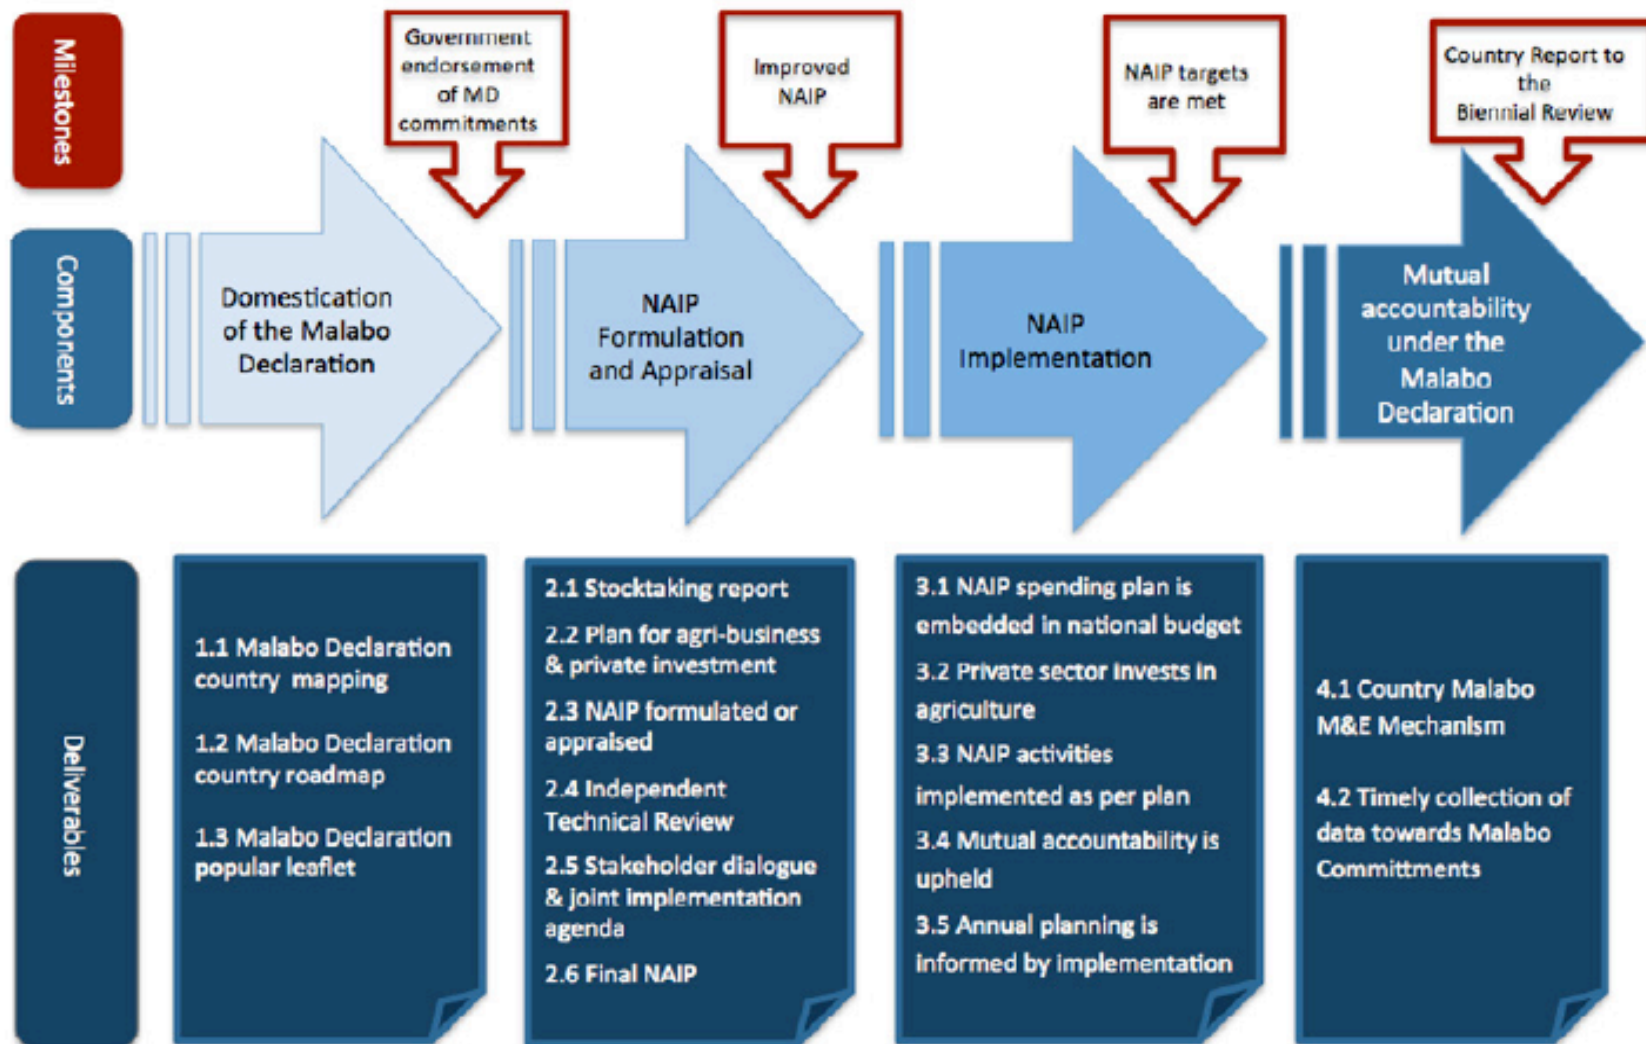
Milestones

Government endorsement of MD commitments

Improved NAIP

NAIP targets are met

Country Report to the Biennial Review

Components

Domestication of the Malabo Declaration

NAIP Formulation and Appraisal

NAIP Implementation

Mutual accountability under the Malabo Declaration

Deliverables

1.1 Malabo Declaration country mapping

1.2 Malabo Declaration country roadmap

1.3 Malabo Declaration popular leaflet

2.1 Stocktaking report

2.2 Plan for agri-business & private investment

2.3 NAIP formulated or appraised

2.4 Independent Technical Review

2.5 Stakeholder dialogue & joint implementation agenda

2.6 Final NAIP

3.1 NAIP spending plan is embedded in national budget

3.2 Private sector invests in agriculture

3.3 NAIP activities implemented as per plan

3.4 Mutual accountability is upheld

3.5 Annual planning is informed by implementation

4.1 Country Malabo M&E Mechanism

4.2 Timely collection of data towards Malabo Committments